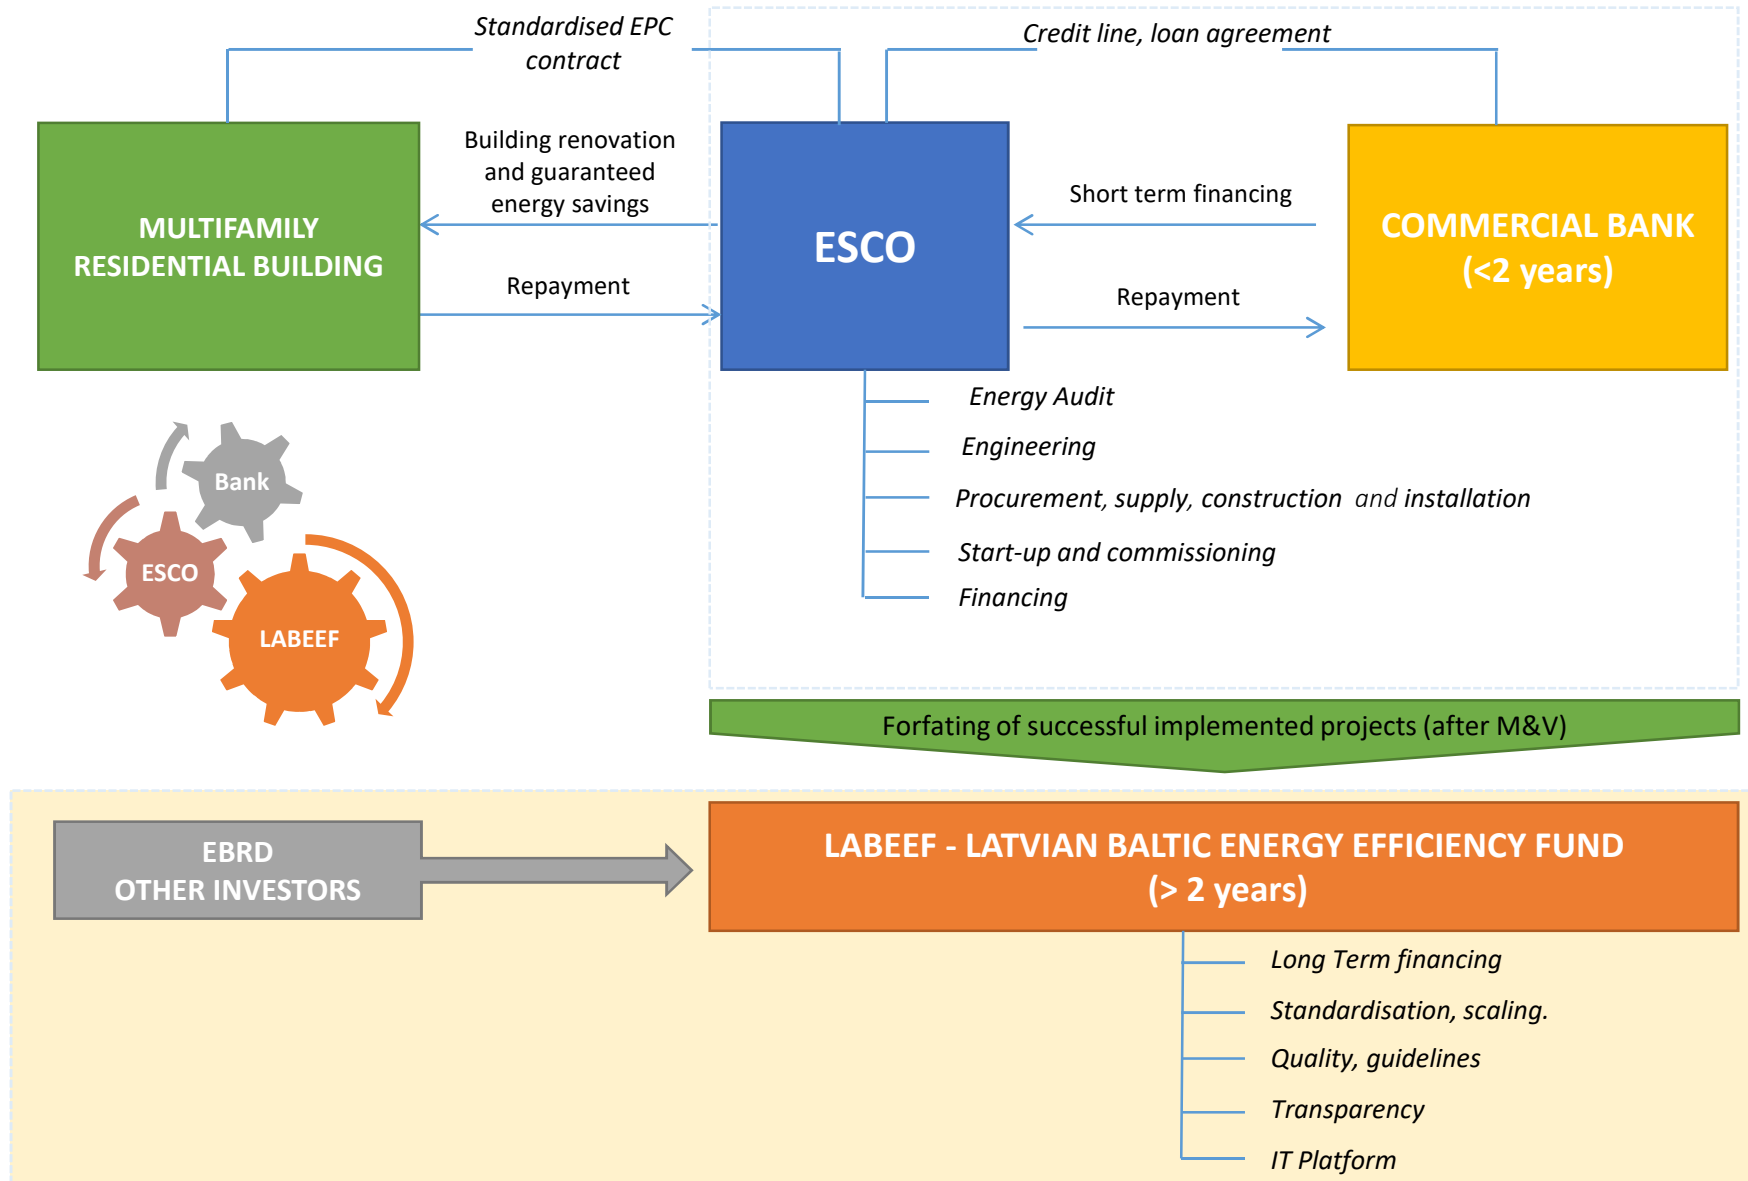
Standardised EPC contract

Credit line, loan agreement

MULTIFAMILY RESIDENTIAL BUILDING

Building renovation and guaranteed energy savings

Repayment

ESCO

Short term financing

Repayment

COMMERCIAL BANK (<2 years)

Energy Audit

Engineering

Procurement, supply, construction and installation

Start-up and commissioning

Financing

Bank

ESCO

LABEEF

Forfating of successful implemented projects (after M&V)

EBRD
OTHER INVESTORS

LABEEF - LATVIAN BALTIC ENERGY EFFICIENCY FUND (> 2 years)

Long Term financing

Standardisation, scaling.

Quality, guidelines

Transparency

IT Platform